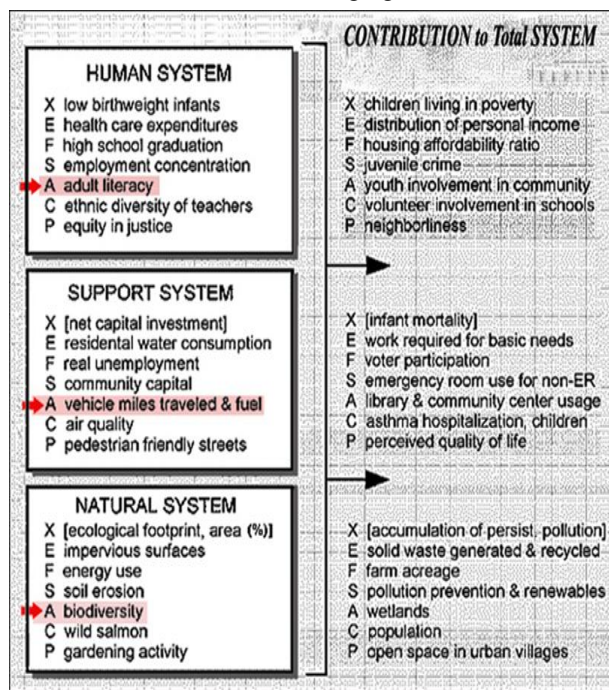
CONTRIBUTION to Total SYSTEM

HUMAN SYSTEM

X low birthweight infants
E health care expenditures
F high school graduation
S employment concentration
A adult literacy
C ethnic diversity of teachers
P equity in justice

X children living in poverty
E distribution of personal income
F housing affordability ratio
S juvenile crime
A youth involvement in community
C volunteer involvement in schools
P neighborliness

SUPPORT SYSTEM

X [net capital investment]
E residential water consumption
F real unemployment
S community capital
A vehicle miles traveled & fuel
C air quality
P pedestrian friendly streets

X [infant mortality]
E work required for basic needs
F voter participation
S emergency room use for non-ER
A library & community center usage
C asthma hospitalization, children
P perceived quality of life

NATURAL SYSTEM

X [ecological footprint, area (%)]
E impervious surfaces
F energy use
S soil erosion
A biodiversity
C wild salmon
P gardening activity

X [accumulation of persist. pollution]
E solid waste generated & recycled
F farm acreage
S pollution prevention & renewables
A wetlands
C population
P open space in urban villages